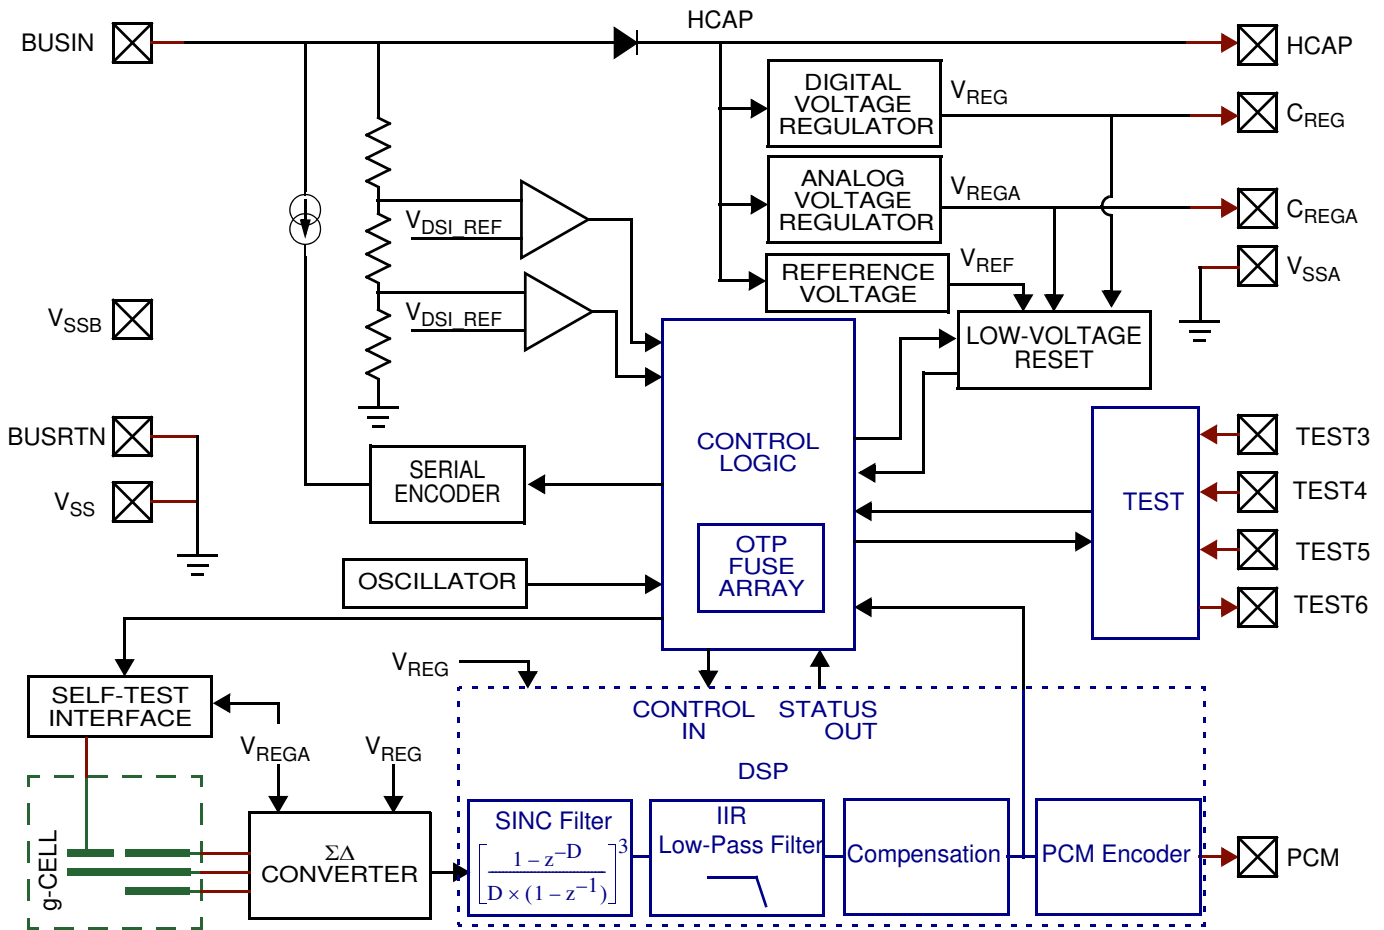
BUSIN

HCAP

HCAP

DIGITAL VOLTAGE REGULATOR

$V_{REG}$

$C_{REG}$

ANALOG VOLTAGE REGULATOR

$V_{REGA}$

$C_{REGA}$

$V_{DSI\_REF}$

REFERENCE VOLTAGE

$V_{REF}$

$V_{SSA}$

$V_{DSI\_REF}$

$V_{SSB}$

LOW-VOLTAGE RESET

BUSRTN

CONTROL LOGIC

TEST

TEST3

TEST4

$V_{SS}$

SERIAL ENCODER

TEST5

OTP FUSE ARRAY

OSCILLATOR

TEST6

$V_{REG}$

SELF-TEST INTERFACE

CONTROL IN

STATUS OUT

$V_{REGA}$

$V_{REG}$

DSP

g-CELL

ΣΔ CONVERTER

SINC Filter

$\left[\frac{1-z^{-D}}{D\times(1-z^{-1})}\right]^3$

IIR Low-Pass Filter

Compensation

PCM Encoder

PCM